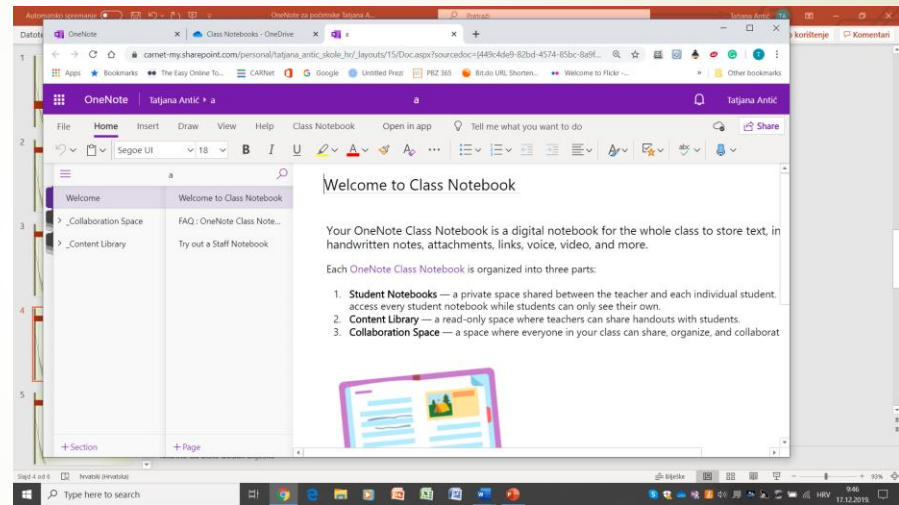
Automatsko spremanje OneNote za početnike Tatjana A... Pretraži Tatjana Antić

Datote korištenje Komentari

OneNote × Class Notebooks - OneDrive × a × +

carnet-my.sharepoint.com/personal/tatjana_antic_skole_hr/_layouts/15/Doc.aspx?sourcedoc={449c4de9-82bd-4574-85bc-8a9f...

Apps Bookmarks The Easy Online To... CARNet Google Untitled Prezi PBZ 365 Bit.do URL Shorten... Welcome to Flickr -... Other bookmarks

OneNote Tatjana Antić ▸ a a Tatjana Antić

File Home Insert Draw View Help Class Notebook Open in app Tell me what you want to do Share

Segoe UI 18 B I U

a

Welcome
> _Collaboration Space
> _Content Library

Welcome to Class Notebook
FAQ : OneNote Class Note...
Try out a Staff Notebook

Welcome to Class Notebook

Your OneNote Class Notebook is a digital notebook for the whole class to store text, in handwritten notes, attachments, links, voice, video, and more.

Each OneNote Class Notebook is organized into three parts:

1. **Student Notebooks** — a private space shared between the teacher and each individual student. access every student notebook while students can only see their own.
2. **Content Library** — a read-only space where teachers can share handouts with students.
3. **Collaboration Space** — a space where everyone in your class can share, organize, and collaborat

+ Section + Page

Slajd 4 od 6 hrvatski (Hrvatska) Bilješke 93%

Type here to search HRV 9:46 17.12.2019.